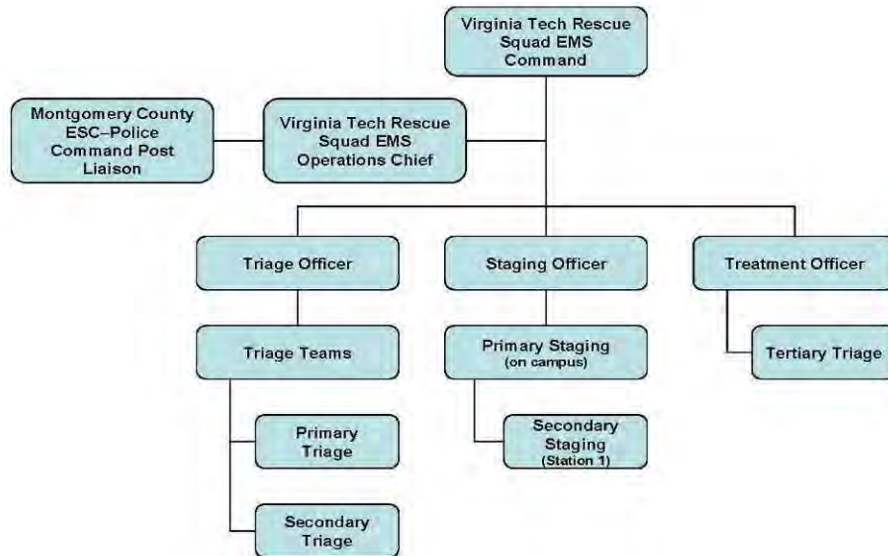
Virginia Tech Rescue Squad EMS Command

Montgomery County ESC–Police Command Post Liaison

Virginia Tech Rescue Squad EMS Operations Chief

Triage Officer

Staging Officer

Treatment Officer

Triage Teams

Primary Staging (on campus)

Tertiary Triage

Primary Triage

Secondary Staging (Station 1)

Secondary Triage